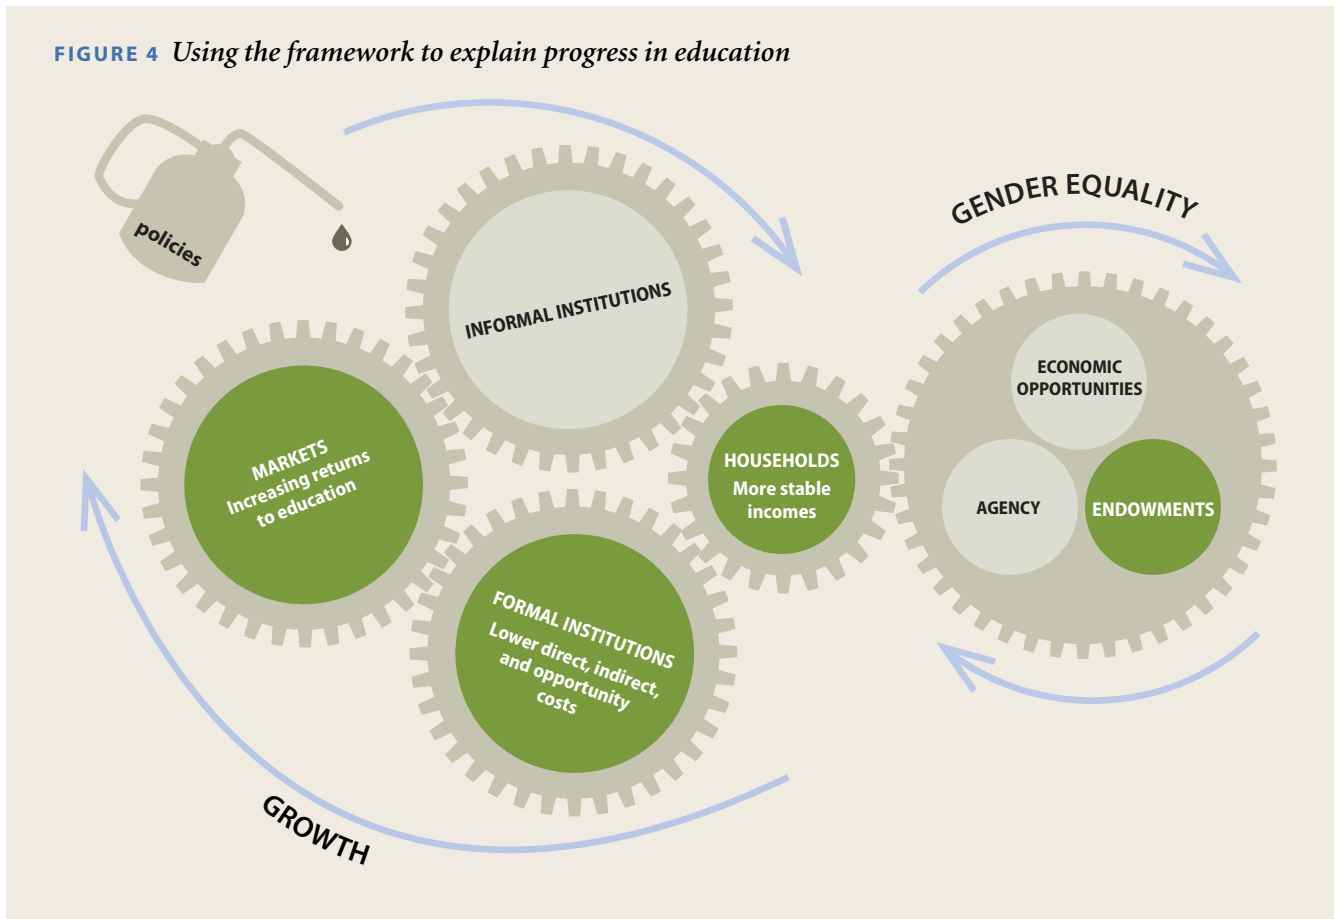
FIGURE 4 Using the framework to explain progress in education

policies

INFORMAL INSTITUTIONS

GENDER EQUALITY

MARKETS
Increasing returns to education

HOUSEHOLDS
More stable incomes

ECONOMIC OPPORTUNITIES

AGENCY

ENDOWMENTS

FORMAL INSTITUTIONS
Lower direct, indirect, and opportunity costs

GROWTH